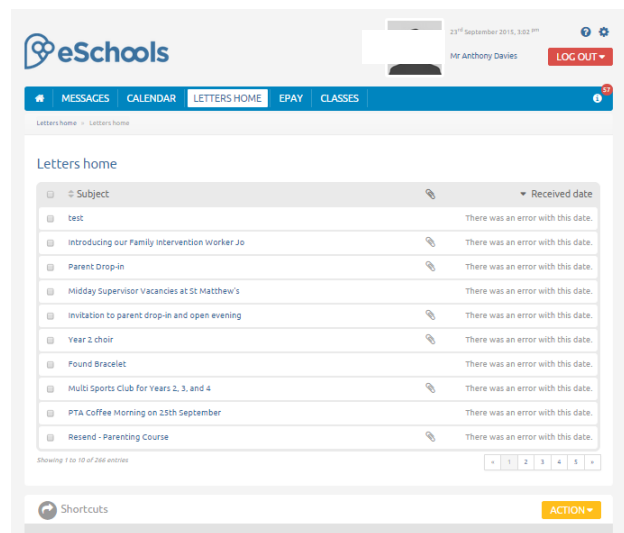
eSchools

23rd September 2015, 3:02 pm

Mr Anthony Davies

LOG OUT

MESSAGES CALENDAR LETTERS HOME EPAY CLASSES

57

Letters home > Letters home

Letters home

| | Subject | | Received date |
|---|---|---|---|
| | test | | There was an error with this date. |
| | Introducing our Family Intervention Worker Jo | | There was an error with this date. |
| | Parent Drop-in | | There was an error with this date. |
| | Midday Supervisor Vacancies at St Matthew's | | There was an error with this date. |
| | Invitation to parent drop-in and open evening | | There was an error with this date. |
| | Year 2 choir | | There was an error with this date. |
| | Found Bracelet | | There was an error with this date. |
| | Multi Sports Club for Years 2, 3, and 4 | | There was an error with this date. |
| | PTA Coffee Morning on 25th September | | There was an error with this date. |
| | Resend - Parenting Course | | There was an error with this date. |

Showing 1 to 10 of 266 entries

« 1 2 3 4 5 »

Shortcuts

ACTION